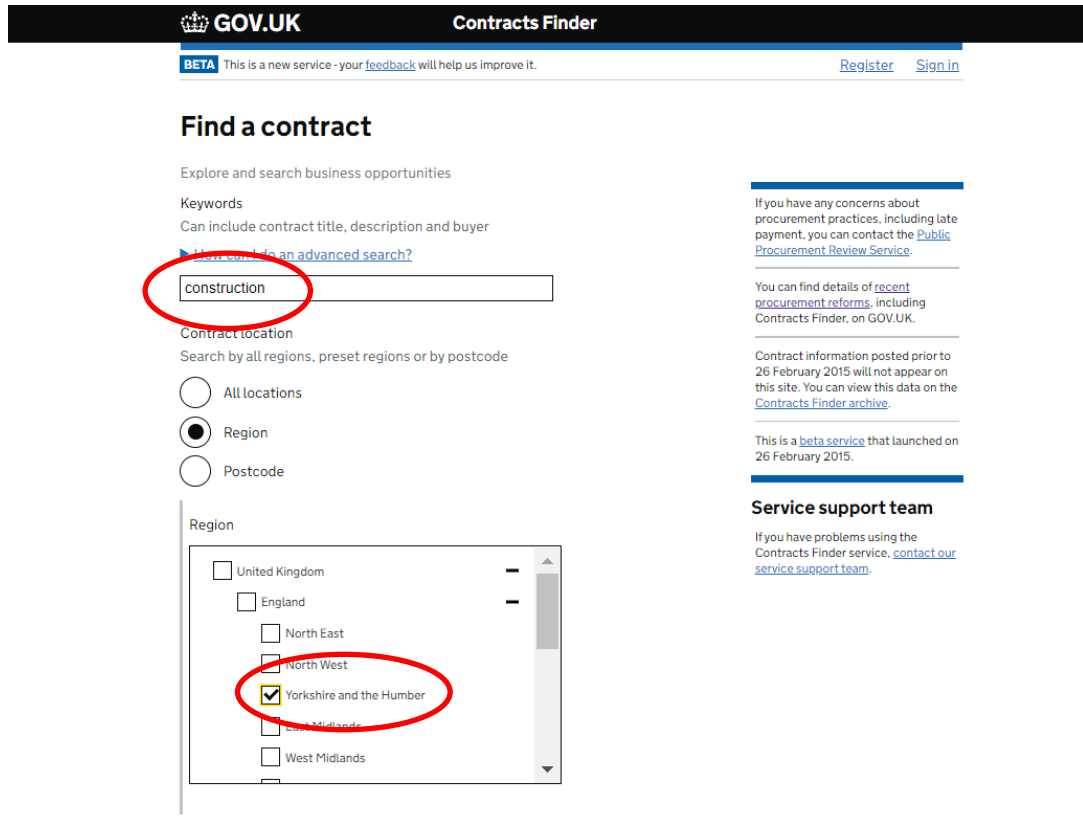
GOV.UK Contracts Finder

BETA This is a new service - your feedback will help us improve it.

Register Sign in

Find a contract

Explore and search business opportunities

Keywords

Can include contract title, description and buyer

▶ How can I do an advanced search?

construction

Contract location

Search by all regions, preset regions or by postcode

All locations

Region

Postcode

Region

United Kingdom −

England −

North East

North West

Yorkshire and the Humber

East Midlands

West Midlands

If you have any concerns about procurement practices, including late payment, you can contact the Public Procurement Review Service.

You can find details of recent procurement reforms, including Contracts Finder, on GOV.UK.

Contract information posted prior to 26 February 2015 will not appear on this site. You can view this data on the Contracts Finder archive.

This is a beta service that launched on 26 February 2015.

Service support team

If you have problems using the Contracts Finder service, contact our service support team.